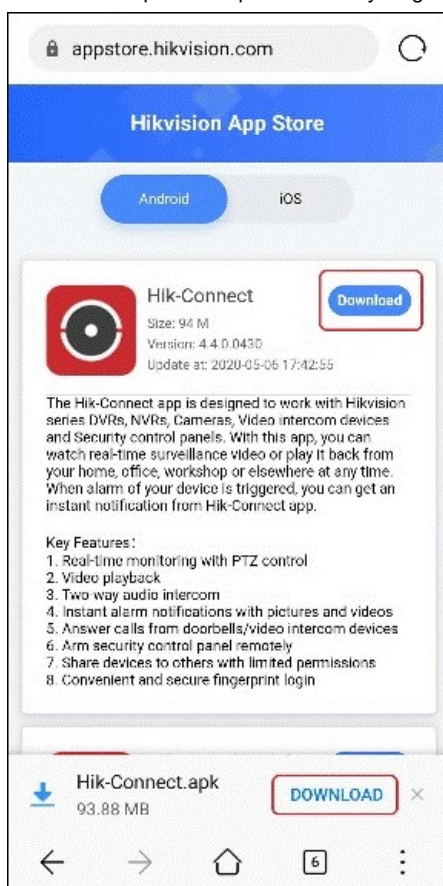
appstore.hikvision.com

Hikvision App Store

Android iOS

Hik-Connect
Size: 94 M
Version: 4.4.0.0430
Update at: 2020-05-06 17:42:55

Download

The Hik-Connect app is designed to work with Hikvision series DVRs, NVRs, Cameras, Video intercom devices and Security control panels. With this app, you can watch real-time surveillance video or play it back from your home, office, workshop or elsewhere at any time. When alarm of your device is triggered, you can get an instant notification from Hik-Connect app.

Key Features:
1. Real-time monitoring with PTZ control
2. Video playback
3. Two way audio intercom
4. Instant alarm notifications with pictures and videos
5. Answer calls from doorbells/video intercom devices
6. Arm security control panel remotely
7. Share devices to others with limited permissions
8. Convenient and secure fingerprint login

Hik-Connect.apk
93.88 MB

DOWNLOAD ×

6